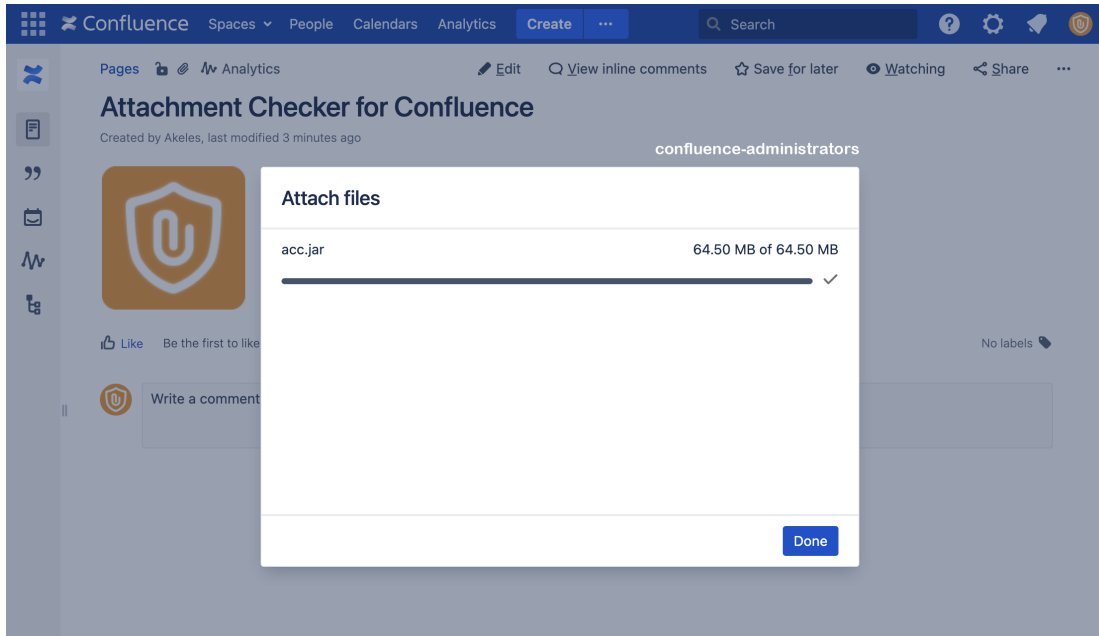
Confluence Spaces People Calendars Analytics Create ··· Search

Pages Analytics Edit View inline comments Save for later Watching Share ···

Attachment Checker for Confluence

Created by Akeles, last modified 3 minutes ago

confluence-administrators

Attach files

acc.jar 64.50 MB of 64.50 MB

Like Be the first to like

No labels

Write a comment

Done